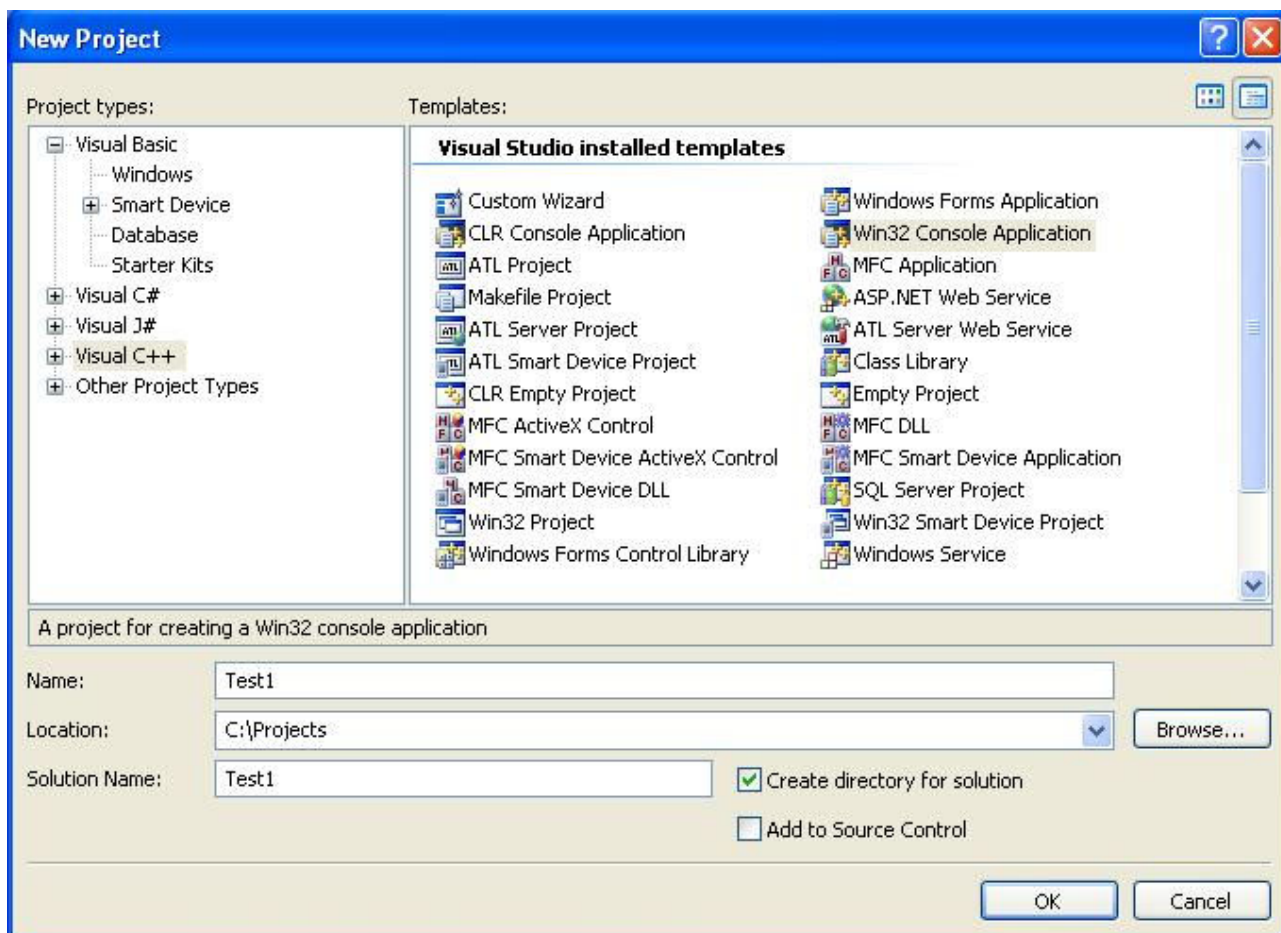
New Project

Project types:

Visual Basic
Windows
Smart Device
Database
Starter Kits
Visual C#
Visual J#
Visual C++
Other Project Types

Templates:

Visual Studio installed templates

Custom Wizard
CLR Console Application
ATL Project
Makefile Project
ATL Server Project
ATL Smart Device Project
CLR Empty Project
MFC ActiveX Control
MFC Smart Device ActiveX Control
MFC Smart Device DLL
Win32 Project
Windows Forms Control Library

Windows Forms Application
Win32 Console Application
MFC Application
ASP.NET Web Service
ATL Server Web Service
Class Library
Empty Project
MFC DLL
MFC Smart Device Application
SQL Server Project
Win32 Smart Device Project
Windows Service

A project for creating a Win32 console application

Name: Test1

Location: C:\Projects

Browse...

Solution Name: Test1

Create directory for solution

Add to Source Control

OK

Cancel